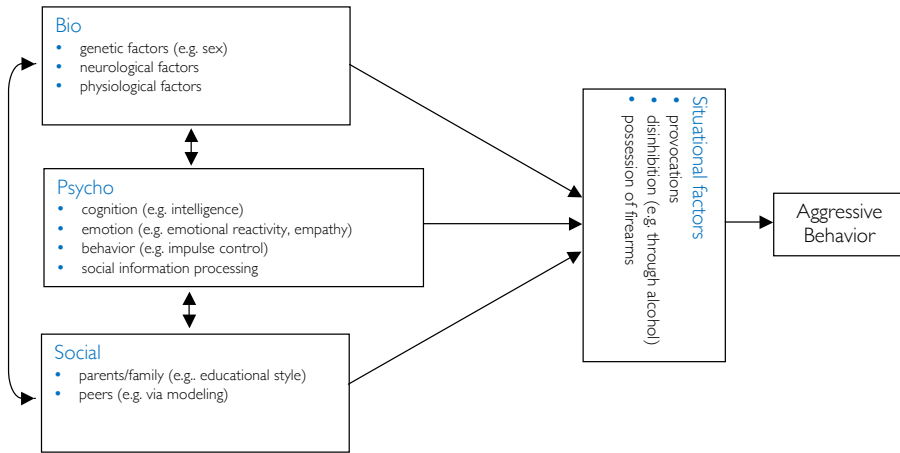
Bio
- genetic factors (e.g. sex)
- neurological factors
- physiological factors

Psycho
- cognition (e.g. intelligence)
- emotion (e.g. emotional reactivity, empathy)
- behavior (e.g. impulse control)
- social information processing

Social
- parents/family (e.g.. educational style)
- peers (e.g. via modeling)

Situational factors
- provocations
- disinhibition (e.g. through alcohol)
- possession of firearms

Aggressive Behavior